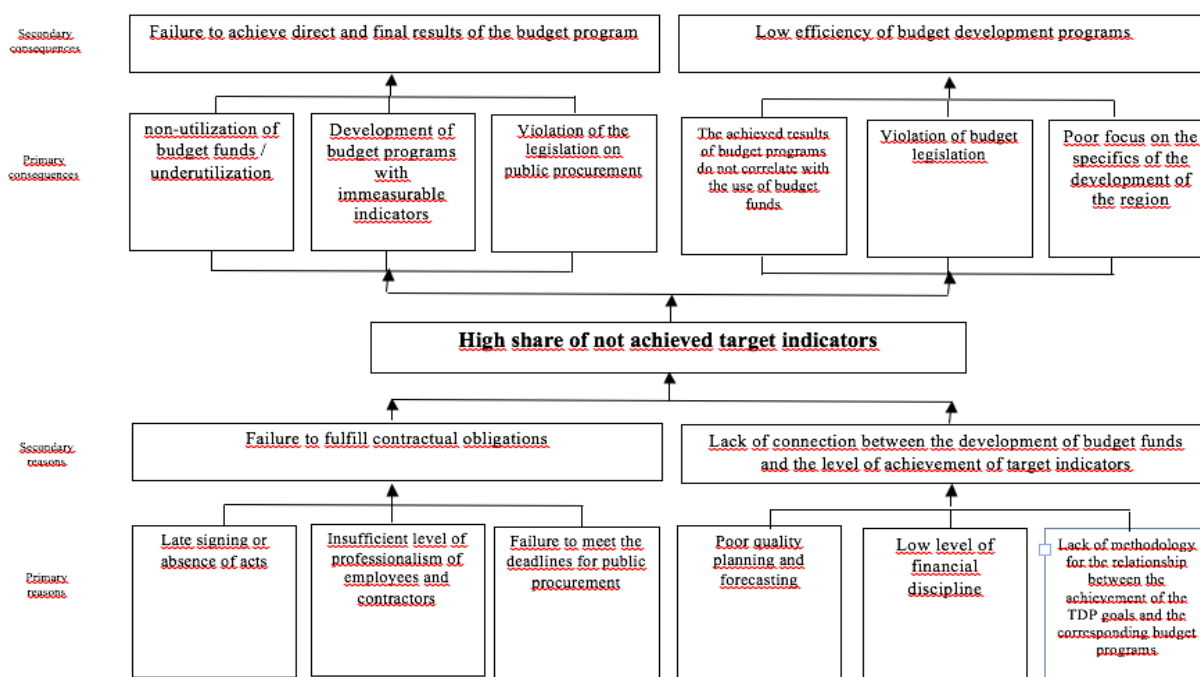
Secondary consequences

Failure to achieve direct and final results of the budget program

Low efficiency of budget development programs

Primary consequences

non-utilization of budget funds / underutilization

Development of budget programs with immeasurable indicators

Violation of the legislation on public procurement

The achieved results of budget programs do not correlate with the use of budget funds

Violation of budget legislation

Poor focus on the specifics of the development of the region

High share of not achieved target indicators

Secondary reasons

Failure to fulfill contractual obligations

Lack of connection between the development of budget funds and the level of achievement of target indicators

Primary reasons

Late signing or absence of acts

Insufficient level of professionalism of employees and contractors

Failure to meet the deadlines for public procurement

Poor quality planning and forecasting

Low level of financial discipline

Lack of methodology for the relationship between the achievement of the TDP goals and the corresponding budget programs